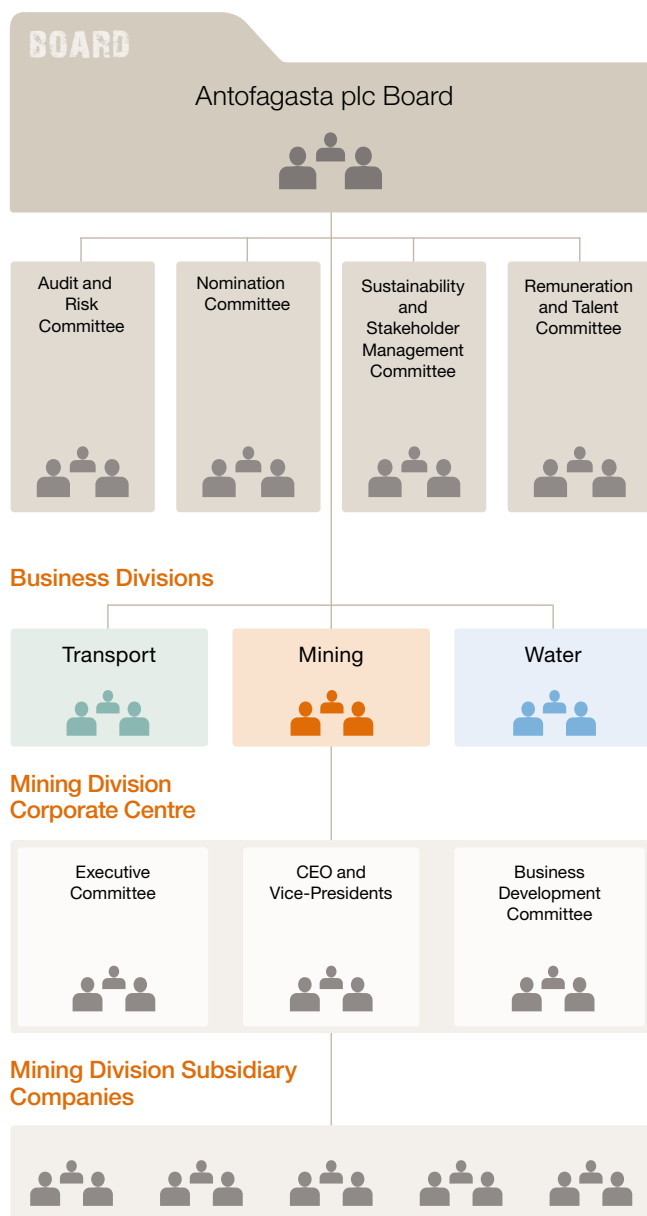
BOARD

Antofagasta plc Board

Audit and Risk Committee

Nomination Committee

Sustainability and Stakeholder Management Committee

Remuneration and Talent Committee

Business Divisions

Transport

Mining

Water

Mining Division Corporate Centre

Executive Committee

CEO and Vice-Presidents

Business Development Committee

Mining Division Subsidiary Companies